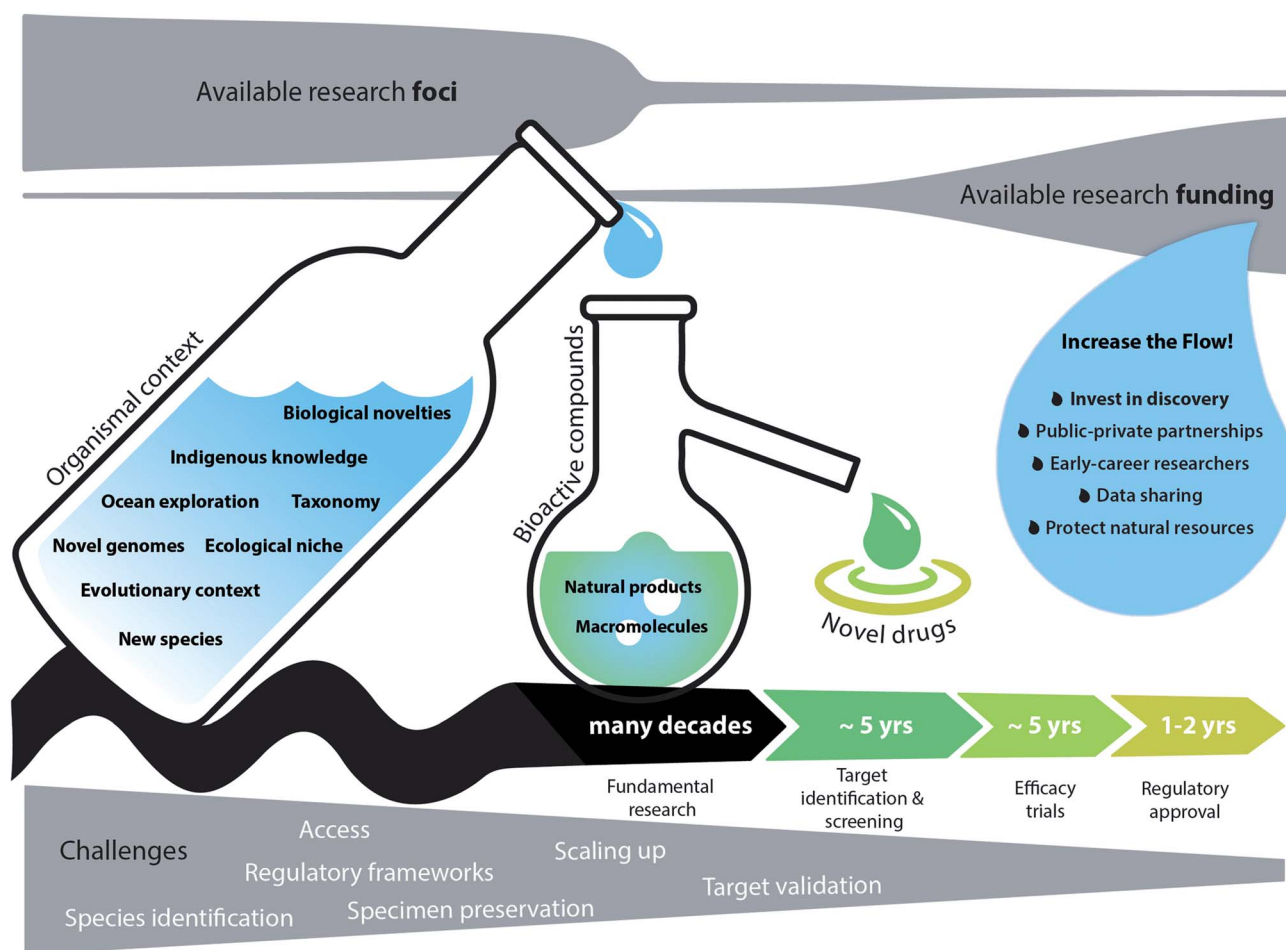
Available research **foci**

Available research **funding**

Increase the Flow!

Invest in discovery

Public-private partnerships

Early-career researchers

Data sharing

Protect natural resources

Organismal context

Biological novelties

Indigenous knowledge

Ocean exploration

Taxonomy

Novel genomes

Ecological niche

Evolutionary context

New species

Bioactive compounds

Natural products

Macromolecules

Novel drugs

many decades

~ 5 yrs

~ 5 yrs

1-2 yrs

Fundamental research

Target identification & screening

Efficacy trials

Regulatory approval

Challenges

Access

Regulatory frameworks

Scaling up

Target validation

Species identification

Specimen preservation